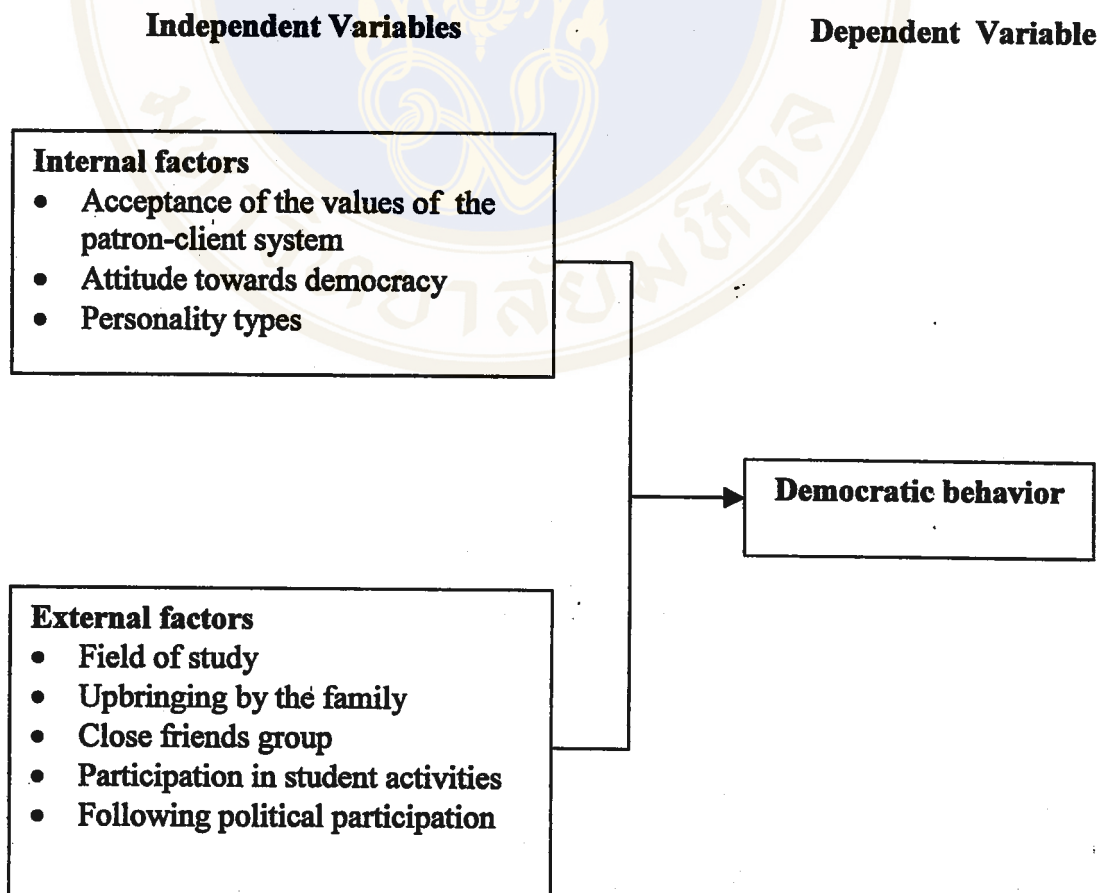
Independent Variables

Dependent Variable

Internal factors
- Acceptance of the values of the patron-client system
- Attitude towards democracy
- Personality types

Democratic behavior

External factors
- Field of study
- Upbringing by the family
- Close friends group
- Participation in student activities
- Following political participation